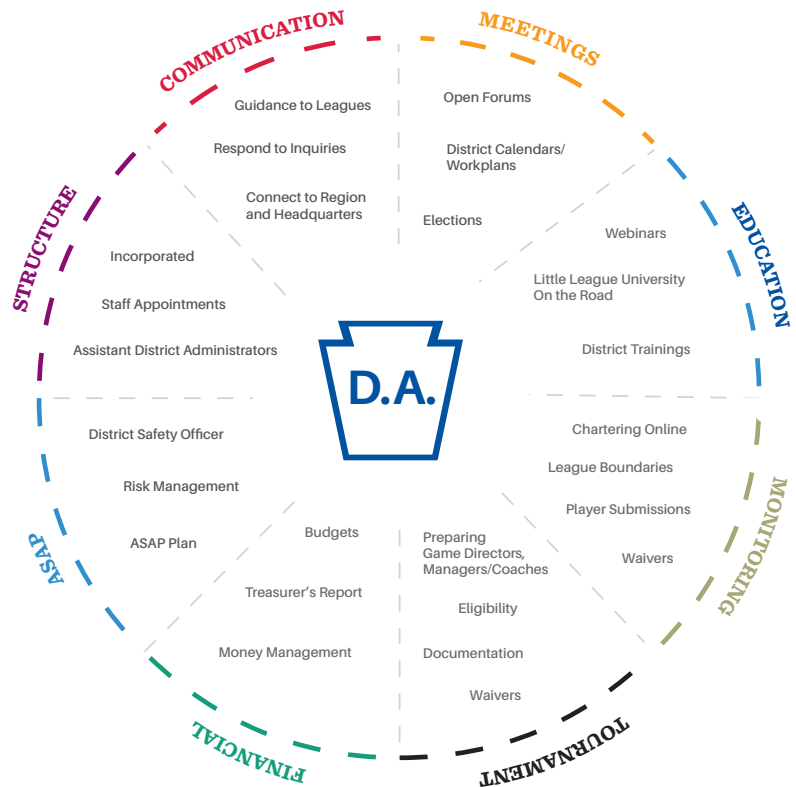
COMMUNICATION

Guidance to Leagues

Respond to Inquiries

Connect to Region and Headquarters

MEETINGS

Open Forums

District Calendars/ Workplans

Elections

EDUCATION

Webinars

Little League University On the Road

District Trainings

MONITORING

Chartering Online

League Boundaries

Player Submissions

Waivers

TOURNAMENT

Preparing Game Directors, Managers/Coaches

Eligibility

Documentation

Waivers

FINANCIAL

Budgets

Treasurer's Report

Money Management

ASAP

District Safety Officer

Risk Management

ASAP Plan

STRUCTURE

Incorporated

Staff Appointments

Assistant District Administrators

D.A.